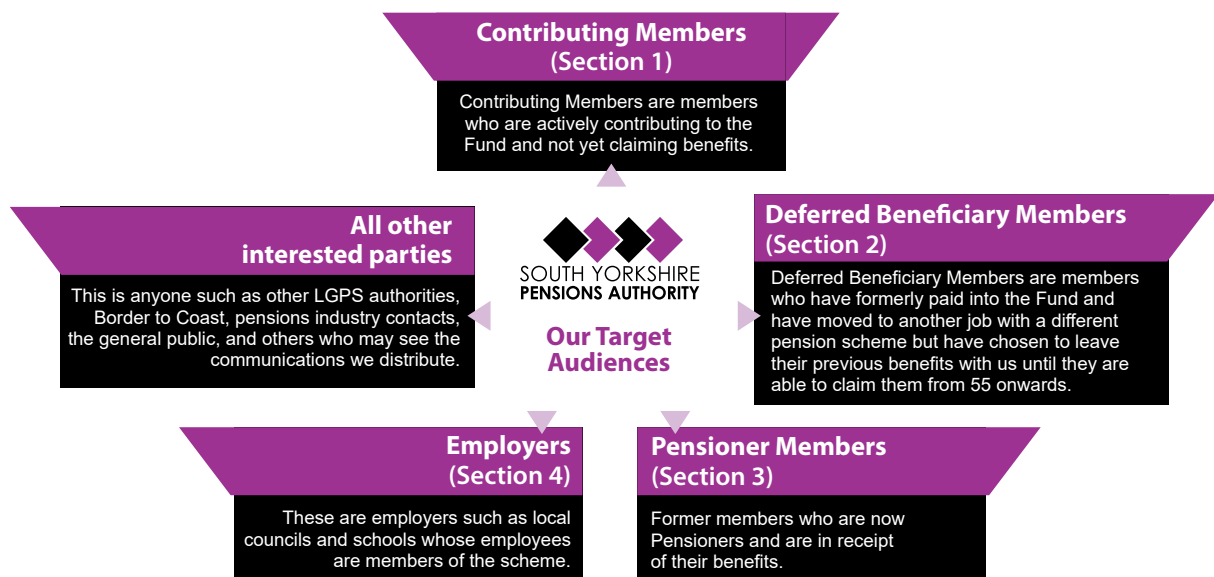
Contributing Members (Section 1)

Contributing Members are members who are actively contributing to the Fund and not yet claiming benefits.

All other interested parties

This is anyone such as other LGPS authorities, Border to Coast, pensions industry contacts, the general public, and others who may see the communications we distribute.

SOUTH YORKSHIRE PENSIONS AUTHORITY

Our Target Audiences

Deferred Beneficiary Members (Section 2)

Deferred Beneficiary Members are members who have formerly paid into the Fund and have moved to another job with a different pension scheme but have chosen to leave their previous benefits with us until they are able to claim them from 55 onwards.

Employers (Section 4)

These are employers such as local councils and schools whose employees are members of the scheme.

Pensioner Members (Section 3)

Former members who are now Pensioners and are in receipt of their benefits.